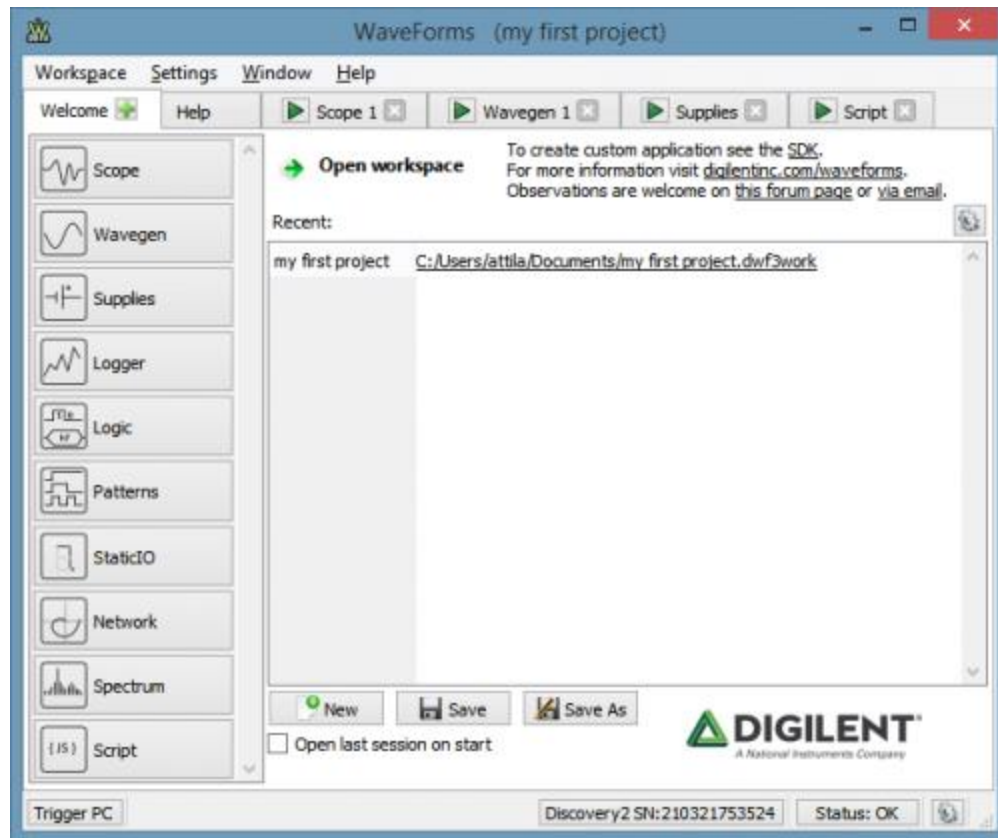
WaveForms (my first project)

Workspace Settings Window Help

Welcome Help Scope 1 Wavegen 1 Supplies Script

Scope
Wavegen
Supplies
Logger
Logic
Patterns
StaticIO
Network
Spectrum
{JS} Script

Open workspace

To create custom application see the SDK.
For more information visit digilentinc.com/waveforms.
Observations are welcome on this forum page or via email.

Recent:

my first project C:/Users/attila/Documents/my first project.dwf3work

New Save Save As

Open last session on start

DIGILENT
A National Instruments Company

Trigger PC Discovery2 SN:210321753524 Status: OK